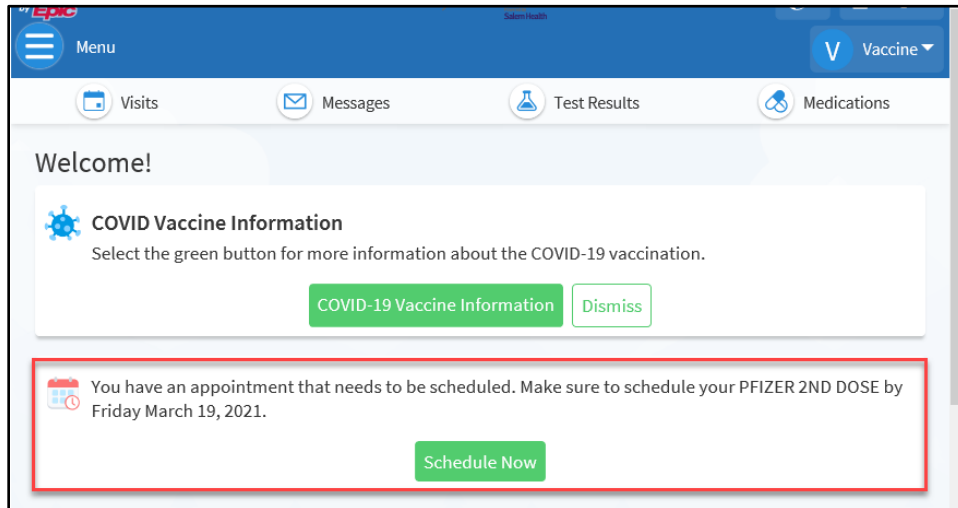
by Epic

Salem Health

Menu

V Vaccine

Visits

Messages

Test Results

Medications

Welcome!

COVID Vaccine Information

Select the green button for more information about the COVID-19 vaccination.

COVID-19 Vaccine Information

Dismiss

You have an appointment that needs to be scheduled. Make sure to schedule your PFIZER 2ND DOSE by Friday March 19, 2021.

Schedule Now